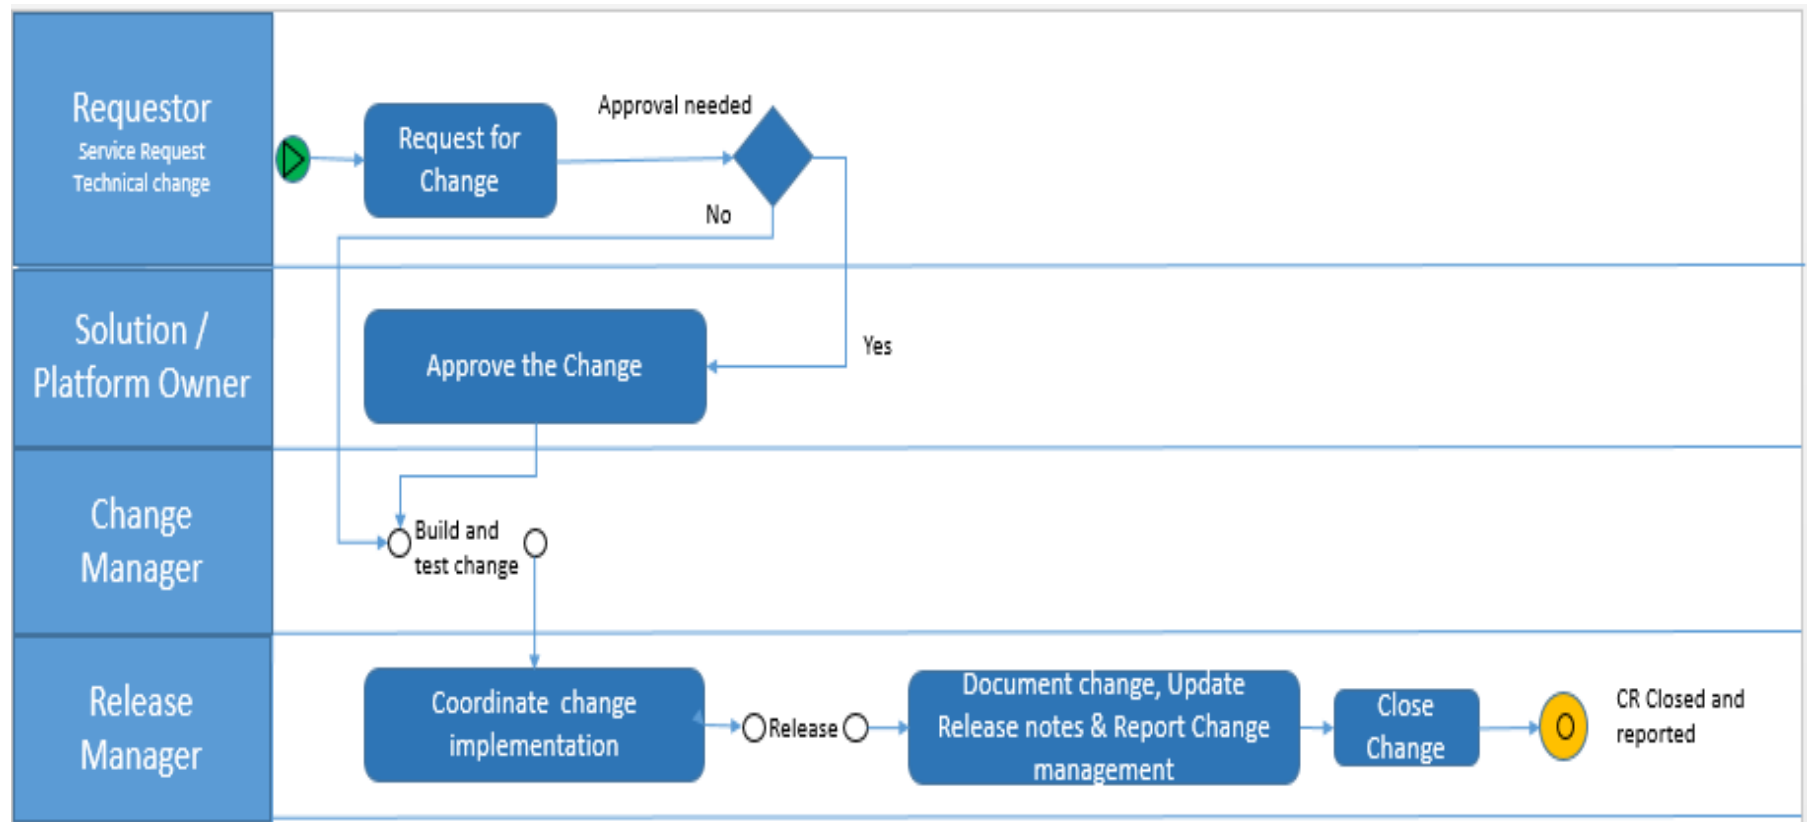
Requestor
Service Request
Technical change

Request for Change

Approval needed

No

Yes

Solution / Platform Owner

Approve the Change

Change Manager

Build and test change

Release Manager

Coordinate change implementation

Release

Document change, Update Release notes & Report Change management

Close Change

CR Closed and reported